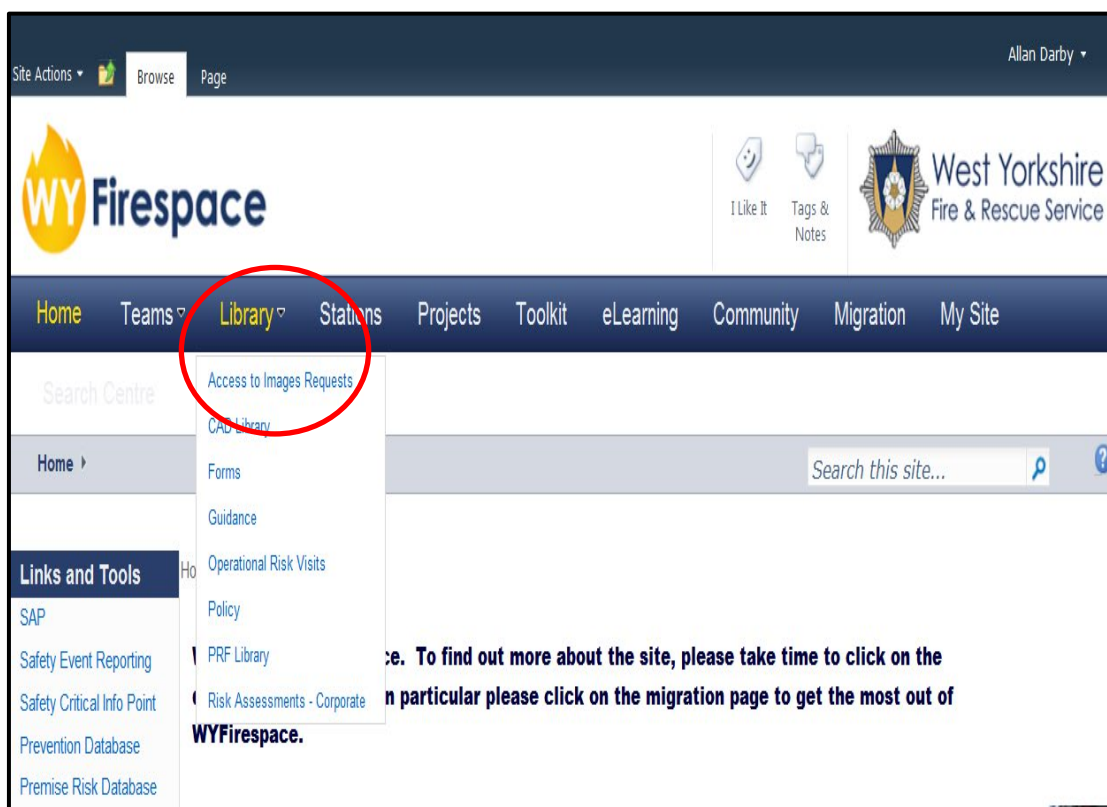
Site Actions ▾ Browse Page

Allan Darby ▾

WY Firespace

I Like It

Tags & Notes

West Yorkshire Fire & Rescue Service

Home Teams ▿ Library ▿ Stations Projects Toolkit eLearning Community Migration My Site

Search Centre

Access to Images Requests
CAD Library
Forms
Guidance
Operational Risk Visits
Policy
PRF Library
Risk Assessments - Corporate

Home ▸

Search this site...

Links and Tools
SAP
Safety Event Reporting
Safety Critical Info Point
Prevention Database
Premise Risk Database

Ho

W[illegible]ce. To find out more about the site, please take time to click on the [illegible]n particular please click on the migration page to get the most out of WYFirespace.